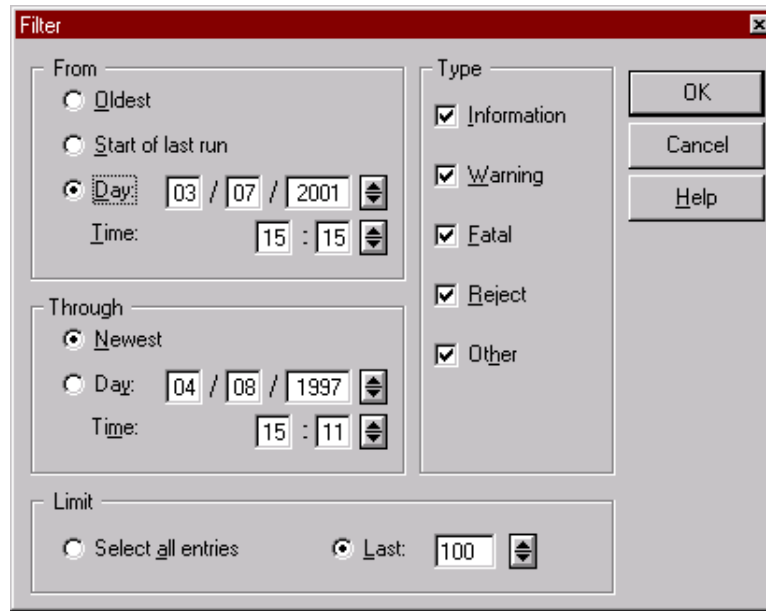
Filter

From

Oldest

Start of last run

Day: 03 / 07 / 2001

Time: 15 : 15

Through

Newest

Day: 04 / 08 / 1997

Time: 15 : 11

Type

Information

Warning

Fatal

Reject

Other

OK

Cancel

Help

Limit

Select all entries

Last: 100